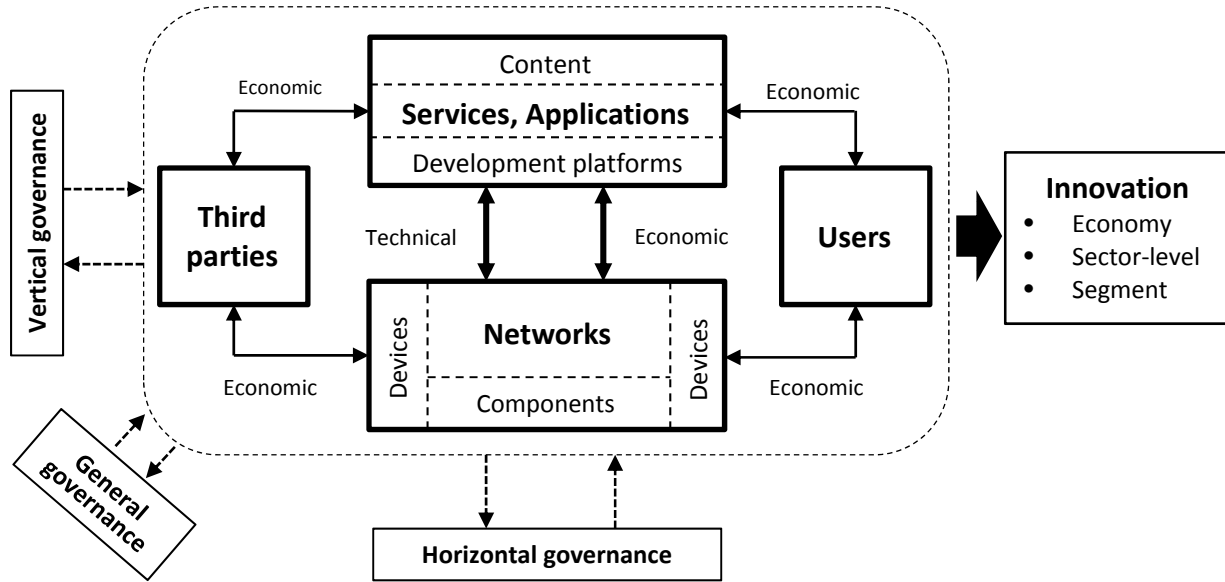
Vertical governance

Economic

Content

Services, Applications

Development platforms

Economic

Third parties

Technical

Economic

Users

Innovation
- Economy
- Sector-level
- Segment

Devices

Networks

Devices

Components

Economic

Economic

General governance

Horizontal governance